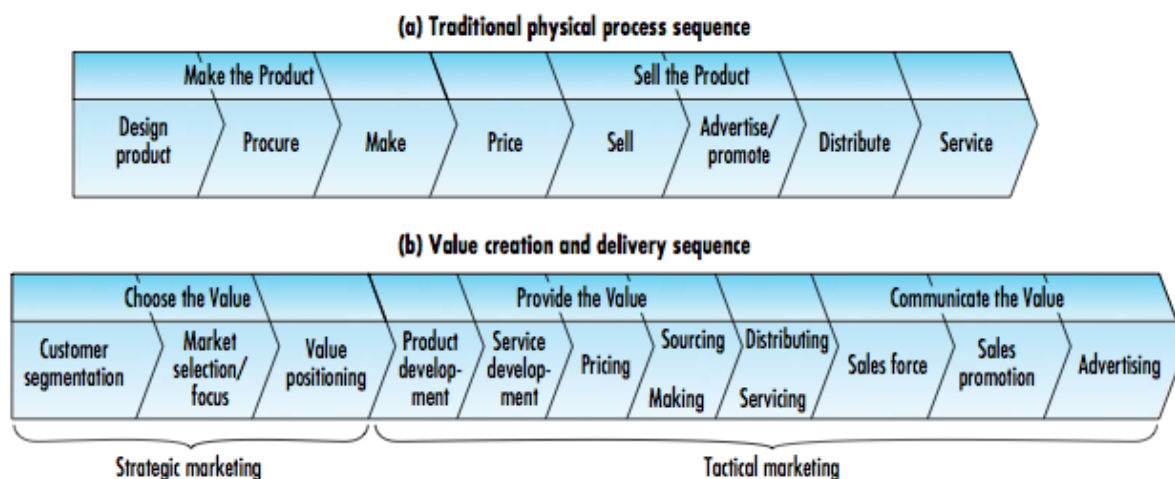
(a) Traditional physical process sequence

Make the Product

Sell the Product

Design product

Procure

Make

Price

Sell

Advertise/ promote

Distribute

Service

(b) Value creation and delivery sequence

Choose the Value

Provide the Value

Communicate the Value

Customer segmentation

Market selection/ focus

Value positioning

Product development

Service development

Pricing

Sourcing

Making

Distributing

Servicing

Sales force

Sales promotion

Advertising

Strategic marketing

Tactical marketing